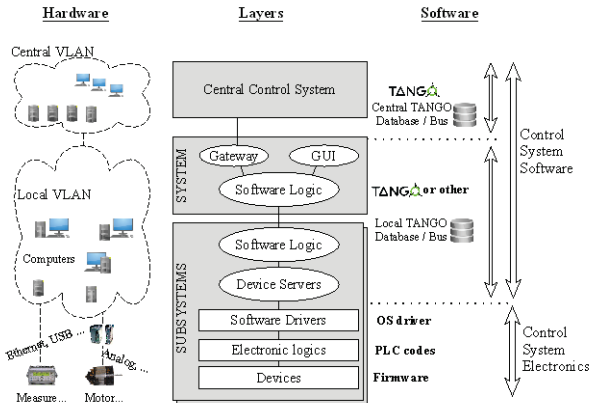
Hardware

Layers

Software

Central VLAN

Central Control System

TANGO

Central TANGO Database / Bus

Control System Software

SYSTEM

Gateway

GUI

Software Logic

TANGO or other

Local VLAN

Local TANGO Database / Bus

Computers

SUBSYSTEMS

Software Logic

Device Servers

Software Drivers

OS driver

Ethernet, USB ...

Analog, ...

Electronic logics

PLC codes

Control System Electronics

Devices

Firmware

Measure...

Motor...